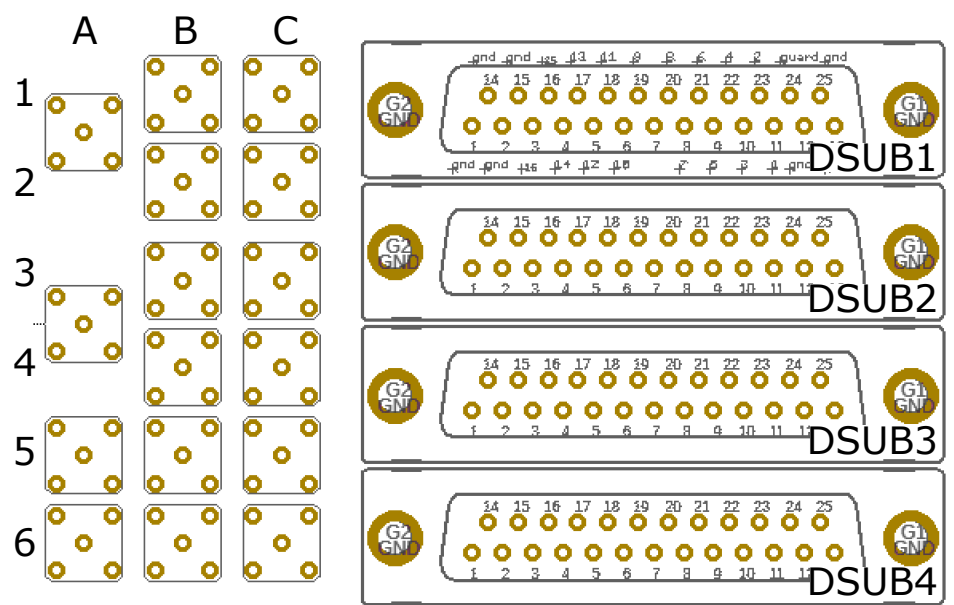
A B C

1

2

3

4

5

6

gnd gnd t25 t13 t11 t9 t8 t6 t4 t2 guard gnd

14 15 16 17 18 19 20 21 22 23 24 25

G2 GND

G1 GND

1 2 3 4 5 6 7 8 9 10 11 12

gnd gnd t16 t14 t12 t10 t7 t5 t3 t1 gnd

DSUB1

14 15 16 17 18 19 20 21 22 23 24 25

G2 GND

G1 GND

1 2 3 4 5 6 7 8 9 10 11 12

DSUB2

14 15 16 17 18 19 20 21 22 23 24 25

G2 GND

G1 GND

1 2 3 4 5 6 7 8 9 10 11 12

DSUB3

14 15 16 17 18 19 20 21 22 23 24 25

G2 GND

G1 GND

1 2 3 4 5 6 7 8 9 10 11 12

DSUB4